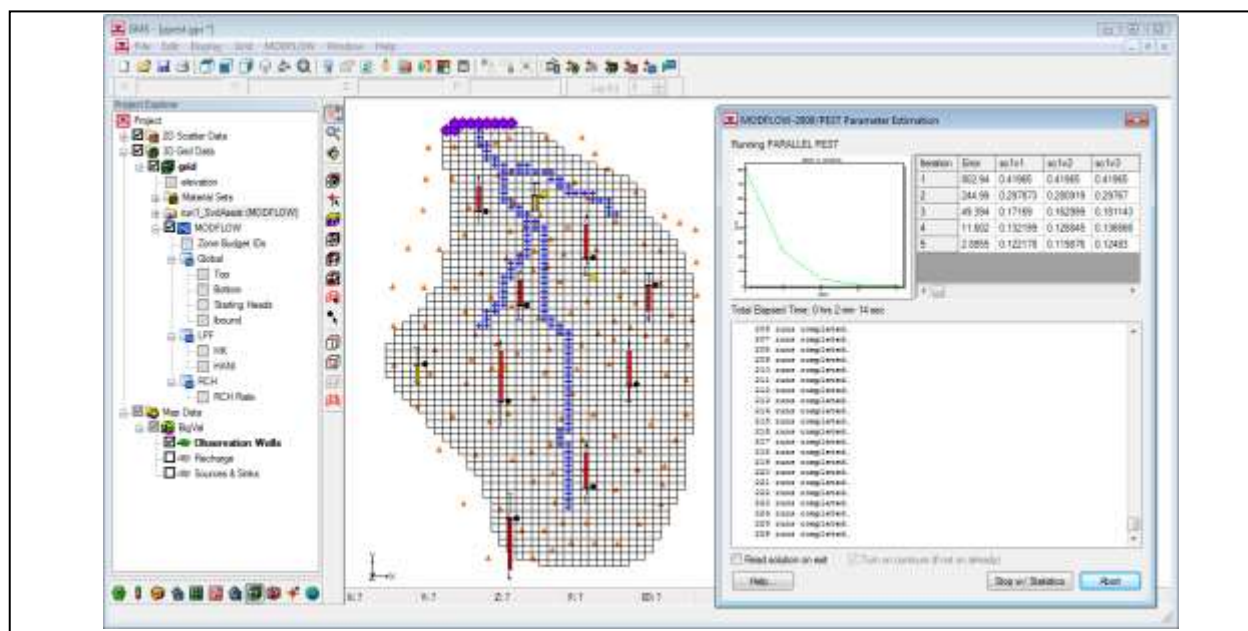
GMS - [bigval.gpr *]
File Edit Display Grid MODFLOW Window Help

Project Explorer
Project
2D Scatter Data
3D Grid Data
grid
elevation
Material Sets
run1_SubBasin (MODFLOW)
MODFLOW
Zone Budget IDs
Global
Top
Bottom
Starting Heads
Ibound
LPF
HK
HANI
RCH
RCH Rate
Map Data
BigVal
Observation Wells
Recharge
Sources & Sinks

X: ? Y: ? Z: ? F: ? ID: ?

MODFLOW-2000/PEST Parameter Estimation
Running PARALLEL PEST

| Iteration | Error | sc1v1 | sc1v2 | sc1v3 |
|---|---|---|---|---|
| 1 | 802.94 | 0.41665 | 0.41665 | 0.41665 |
| 2 | 244.99 | 0.297873 | 0.280919 | 0.29767 |
| 3 | 49.394 | 0.17169 | 0.162999 | 0.151143 |
| 4 | 11.602 | 0.132199 | 0.126845 | 0.136866 |
| 5 | 2.0855 | 0.122176 | 0.119876 | 0.12483 |

Total Elapsed Time: 0 hrs 2 min 14 sec

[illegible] runs completed.
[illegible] runs completed.
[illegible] runs completed.
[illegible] runs completed.
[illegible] runs completed.
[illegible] runs completed.
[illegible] runs completed.
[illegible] runs completed.
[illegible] runs completed.
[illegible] runs completed.
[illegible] runs completed.
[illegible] runs completed.
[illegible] runs completed.
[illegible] runs completed.
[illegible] runs completed.
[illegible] runs completed.
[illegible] runs completed.
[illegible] runs completed.
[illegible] runs completed.
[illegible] runs completed.
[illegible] runs completed.
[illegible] runs completed.

Read solution on exit
Turn on contours (if not on already)
Help...
Stop w/ Statistics
Abort